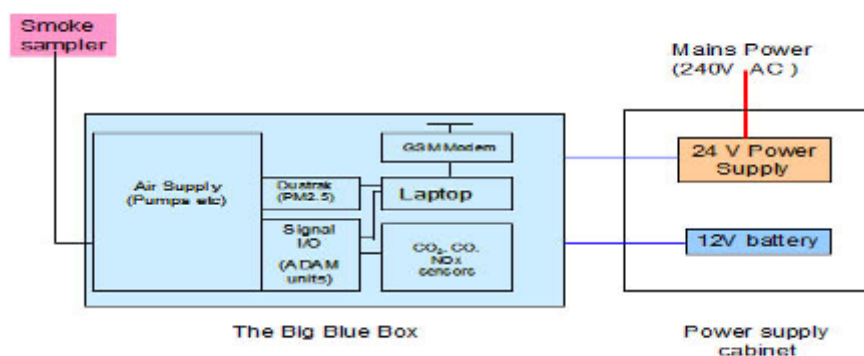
Smoke sampler

Mains Power (240V AC)

GSM Modem

Air Supply (Pumps etc)

Dustrak (PM2.5)

Laptop

Signal I/O

(ADAM units)

$CO_2$, CO, NOx sensors

24 V Power Supply

12V battery

The Big Blue Box

Power supply cabinet